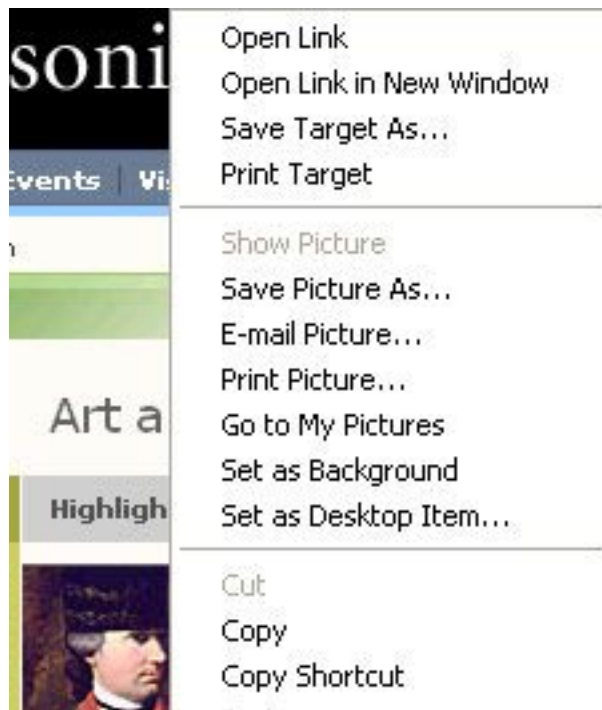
soni

Events | Vi

n

Art a

Highligh

Open Link
Open Link in New Window
Save Target As...
Print Target

Show Picture
Save Picture As...
E-mail Picture...
Print Picture...
Go to My Pictures
Set as Background
Set as Desktop Item...

Cut
Copy
Copy Shortcut